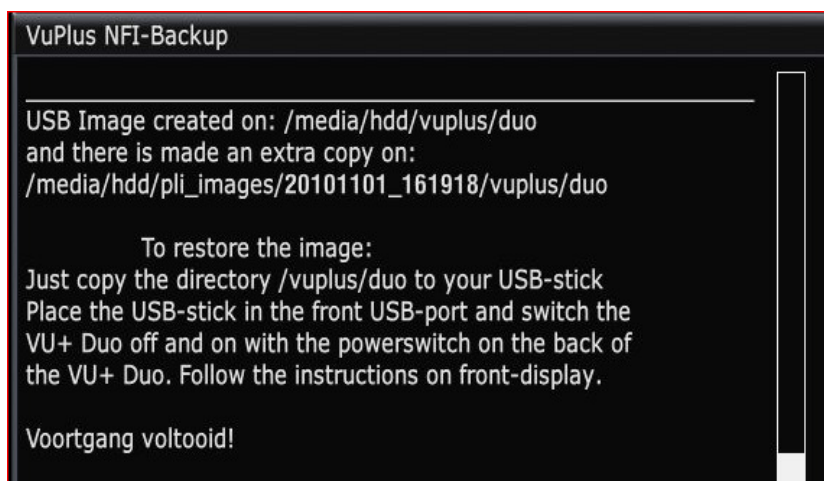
VuPlus NFI-Backup

USB Image created on: /media/hdd/vuplus/duo
and there is made an extra copy on:
/media/hdd/pli_images/20101101_161918/vuplus/duo

To restore the image:
Just copy the directory /vuplus/duo to your USB-stick
Place the USB-stick in the front USB-port and switch the VU+ Duo off and on with the powerswitch on the back of the VU+ Duo. Follow the instructions on front-display.

Voortgang voltooid!